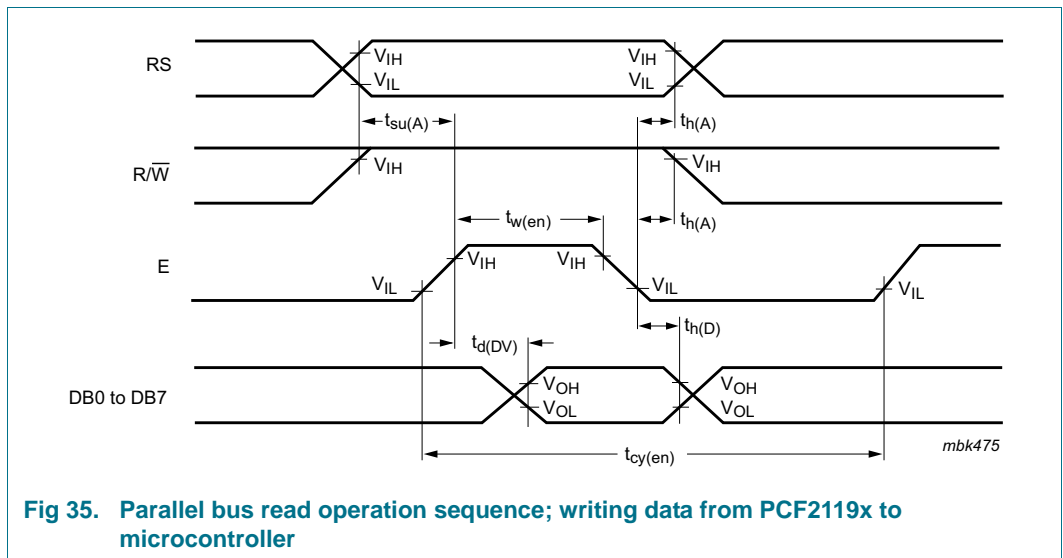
RS

$V_{IH}$

$V_{IL}$

$V_{IH}$

$V_{IL}$

$t_{su(A)}$

$t_{h(A)}$

R/$\overline{W}$

$V_{IH}$

$V_{IH}$

$t_{w(en)}$

$t_{h(A)}$

E

$V_{IL}$

$V_{IH}$

$V_{IH}$

$V_{IL}$

$V_{IL}$

$t_{d(DV)}$

$t_{h(D)}$

DB0 to DB7

$V_{OH}$

$V_{OL}$

$V_{OH}$

$V_{OL}$

$t_{cy(en)}$

mbk475

**Fig 35. Parallel bus read operation sequence; writing data from PCF2119x to microcontroller**